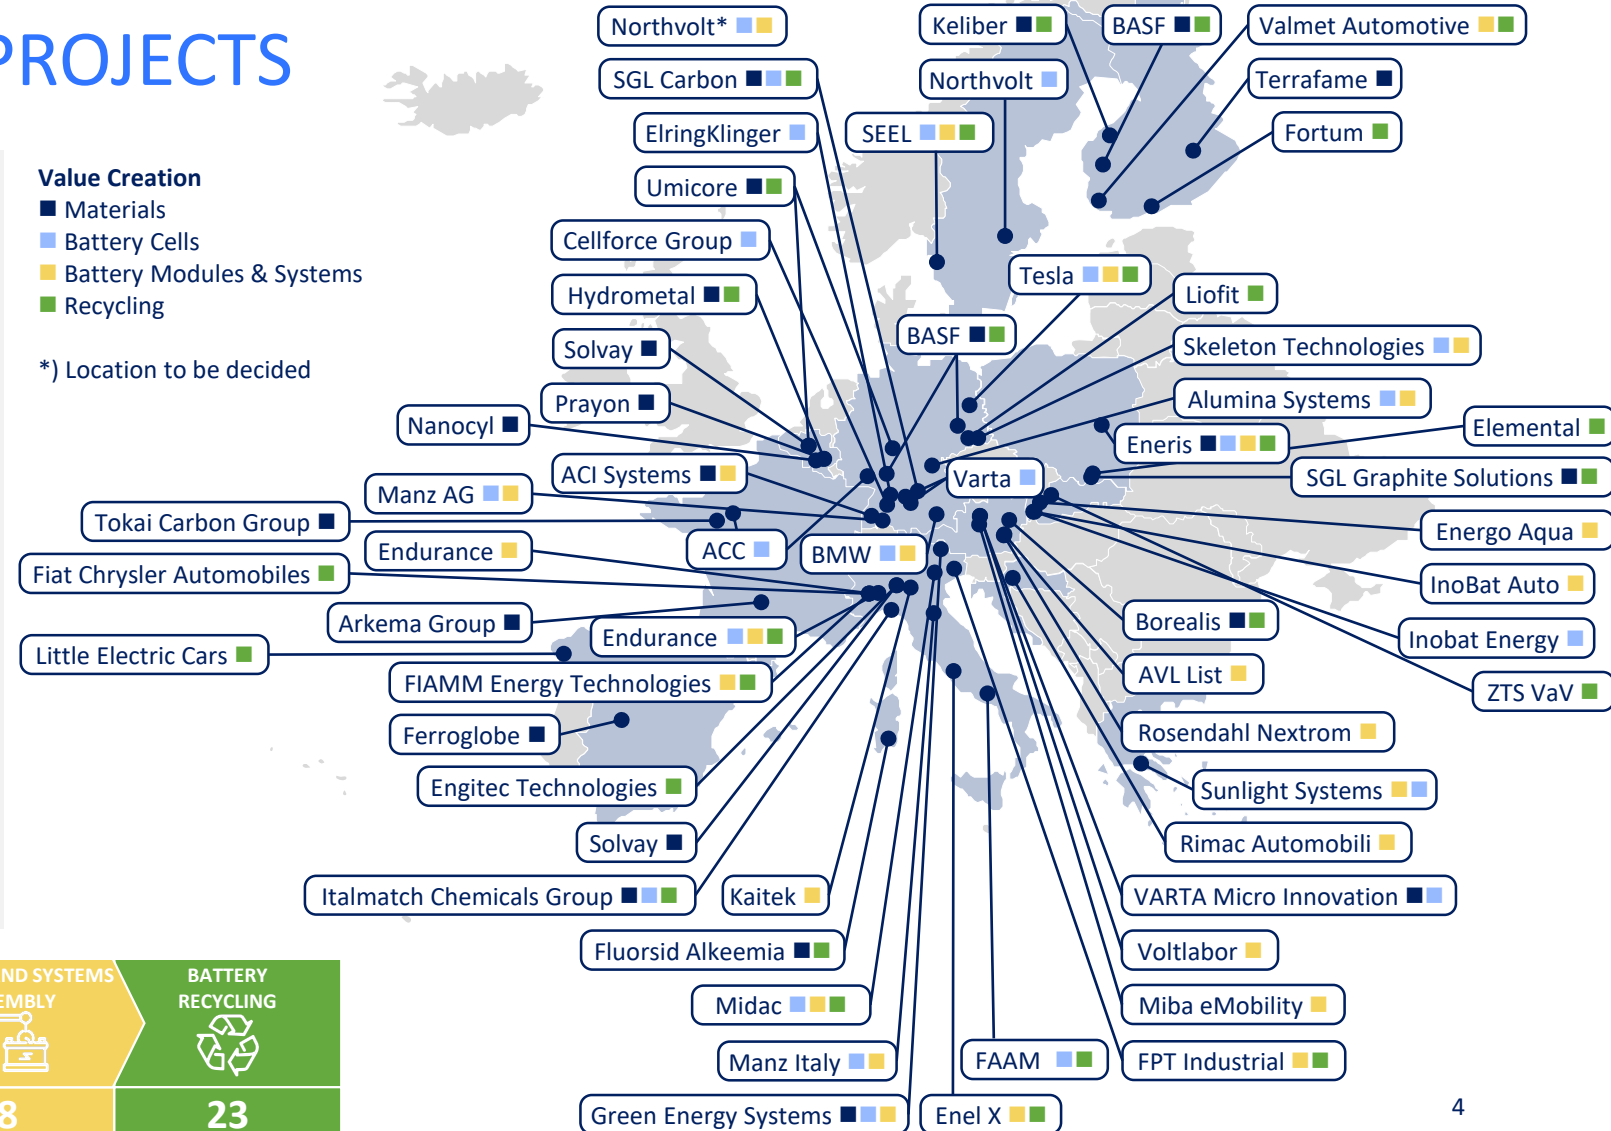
PROJECTS

Value Creation
Materials
Battery Cells
Battery Modules & Systems
Recycling

*) Location to be decided

Northvolt*
SGL Carbon
ElringKlinger
Umicore
Cellforce Group
Hydrometal
Solvay
Prayon
Nanocyl
ACI Systems
Manz AG
Tokai Carbon Group
Endurance
ACC
BMW
Fiat Chrysler Automobiles
Arkema Group
Endurance
Little Electric Cars
FIAMM Energy Technologies
Ferroglobe
Engitec Technologies
Solvay
Italmatch Chemicals Group
Kaitek
Fluorsid Alkeemia
Midac
Manz Italy
Green Energy Systems
Enel X
FAAM
Keliber
BASF
Valmet Automotive
Northvolt
Terrafame
SEEL
Fortum
Tesla
Liofit
BASF
Skeleton Technologies
Alumina Systems
Elemental
Eneris
Varta
SGL Graphite Solutions
Energo Aqua
InoBat Auto
Borealis
Inobat Energy
AVL List
ZTS VaV
Rosendahl Nextrom
Sunlight Systems
Rimac Automobili
VARTA Micro Innovation
Voltlabor
Miba eMobility
FPT Industrial

ND SYSTEMS EMBLY
8
BATTERY RECYCLING
23

4